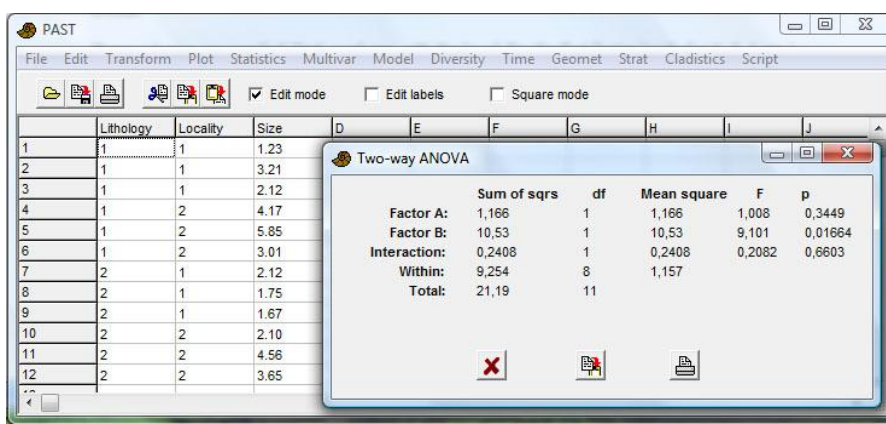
PAST

File Edit Transform Plot Statistics Multivar Model Diversity Time Geomet Strat Cladistics Script

Edit mode Edit labels Square mode

| | Lithology | Locality | Size | D | E | F | G | H | I | J |
|---|---|---|---|---|---|---|---|---|---|---|
| 1 | 1 | 1 | 1.23 | | | | | | | |
| 2 | 1 | 1 | 3.21 | | | | | | | |
| 3 | 1 | 1 | 2.12 | | | | | | | |
| 4 | 1 | 2 | 4.17 | | | | | | | |
| 5 | 1 | 2 | 5.85 | | | | | | | |
| 6 | 1 | 2 | 3.01 | | | | | | | |
| 7 | 2 | 1 | 2.12 | | | | | | | |
| 8 | 2 | 1 | 1.75 | | | | | | | |
| 9 | 2 | 1 | 1.67 | | | | | | | |
| 10 | 2 | 2 | 2.10 | | | | | | | |
| 11 | 2 | 2 | 4.56 | | | | | | | |
| 12 | 2 | 2 | 3.65 | | | | | | | |

Two-way ANOVA

| | Sum of sqrs | df | Mean square | F | p |
|---|---|---|---|---|---|
| Factor A: | 1,166 | 1 | 1,166 | 1,008 | 0,3449 |
| Factor B: | 10,53 | 1 | 10,53 | 9,101 | 0,01664 |
| Interaction: | 0,2408 | 1 | 0,2408 | 0,2082 | 0,6603 |
| Within: | 9,254 | 8 | 1,157 | | |
| Total: | 21,19 | 11 | | | |